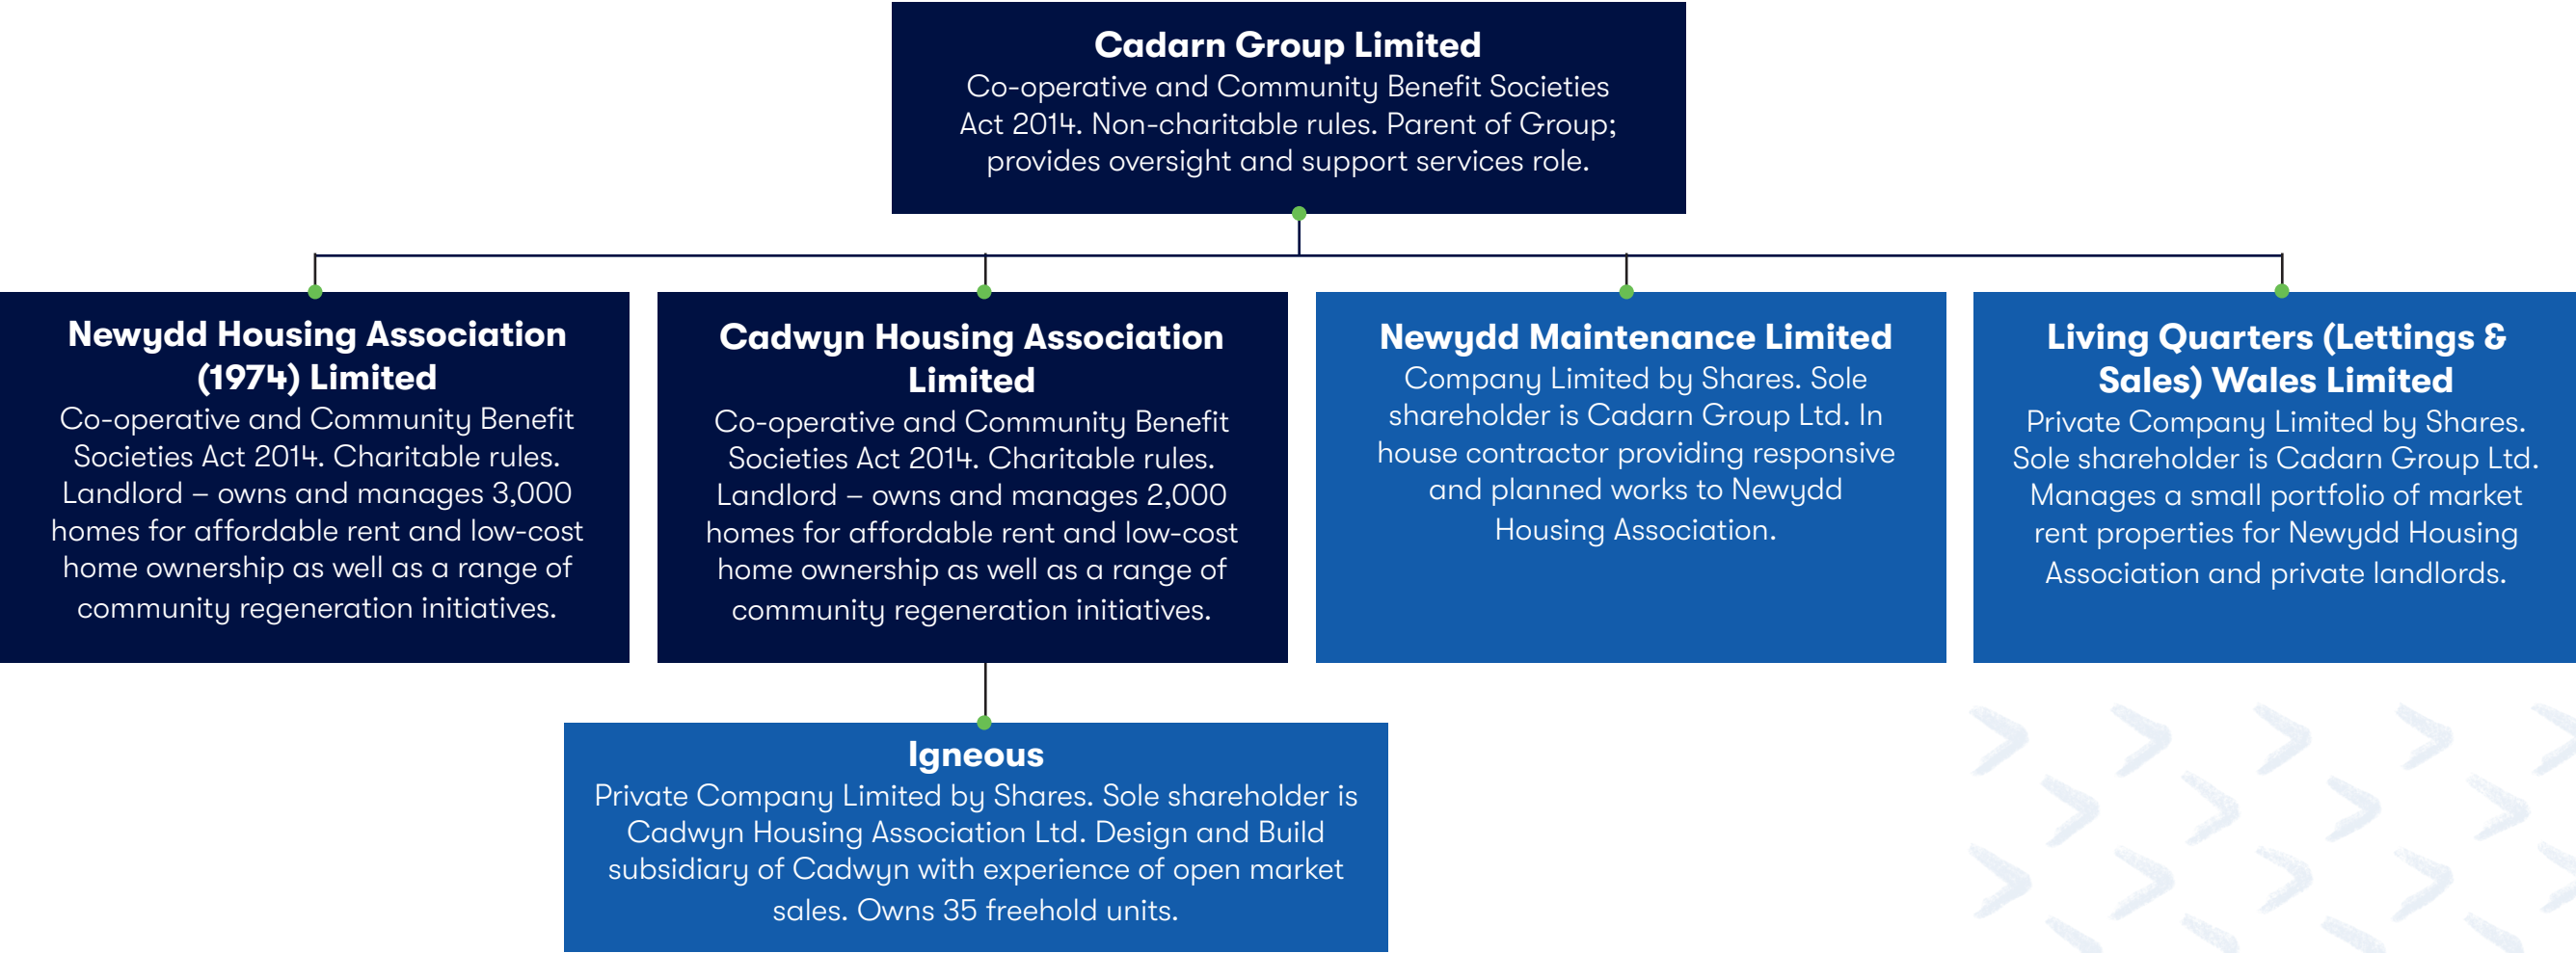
Cadarn Group Limited
Co-operative and Community Benefit Societies Act 2014. Non-charitable rules. Parent of Group; provides oversight and support services role.

Newydd Housing Association (1974) Limited
Co-operative and Community Benefit Societies Act 2014. Charitable rules. Landlord – owns and manages 3,000 homes for affordable rent and low-cost home ownership as well as a range of community regeneration initiatives.

Cadwyn Housing Association Limited
Co-operative and Community Benefit Societies Act 2014. Charitable rules. Landlord – owns and manages 2,000 homes for affordable rent and low-cost home ownership as well as a range of community regeneration initiatives.

Newydd Maintenance Limited
Company Limited by Shares. Sole shareholder is Cadarn Group Ltd. In house contractor providing responsive and planned works to Newydd Housing Association.

Living Quarters (Lettings & Sales) Wales Limited
Private Company Limited by Shares. Sole shareholder is Cadarn Group Ltd. Manages a small portfolio of market rent properties for Newydd Housing Association and private landlords.

Igneous
Private Company Limited by Shares. Sole shareholder is Cadwyn Housing Association Ltd. Design and Build subsidiary of Cadwyn with experience of open market sales. Owns 35 freehold units.